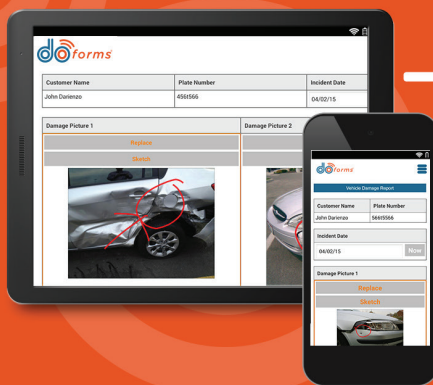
doforms

| Customer Name | Plate Number | Incident Date |
|---|---|---|
| John Darienzo | 456t566 | 04/02/15 |

Damage Picture 1
Replace
Sketch

Damage Picture 2

doforms

Vehicle Damage Report

| Customer Name | Plate Number |
|---|---|
| John Darienzo | 566t5566 |

Incident Date
04/02/15
Now

Damage Picture 1
Replace
Sketch